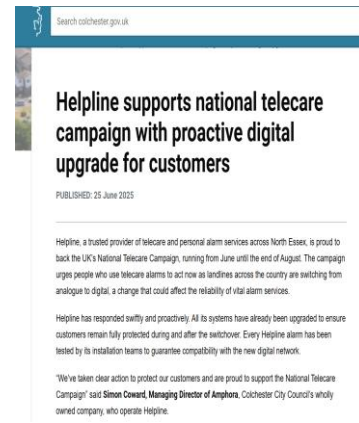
Search colchester.gov.uk

Helpline supports national telecare campaign with proactive digital upgrade for customers

PUBLISHED: 25 June 2025

Helpline, a trusted provider of telecare and personal alarm services across North Essex, is proud to back the UK's National Telecare Campaign, running from June until the end of August. The campaign urges people who use telecare alarms to act now as landlines across the country are switching from analogue to digital, a change that could affect the reliability of vital alarm services.

Helpline has responded swiftly and proactively. All its systems have already been upgraded to ensure customers remain fully protected during and after the switchover. Every Helpline alarm has been tested by its installation teams to guarantee compatibility with the new digital network.

"We've taken clear action to protect our customers and are proud to support the National Telecare Campaign" said Simon Coward, Managing Director of Amphora, Colchester City Council's wholly owned company, who operate Helpline.